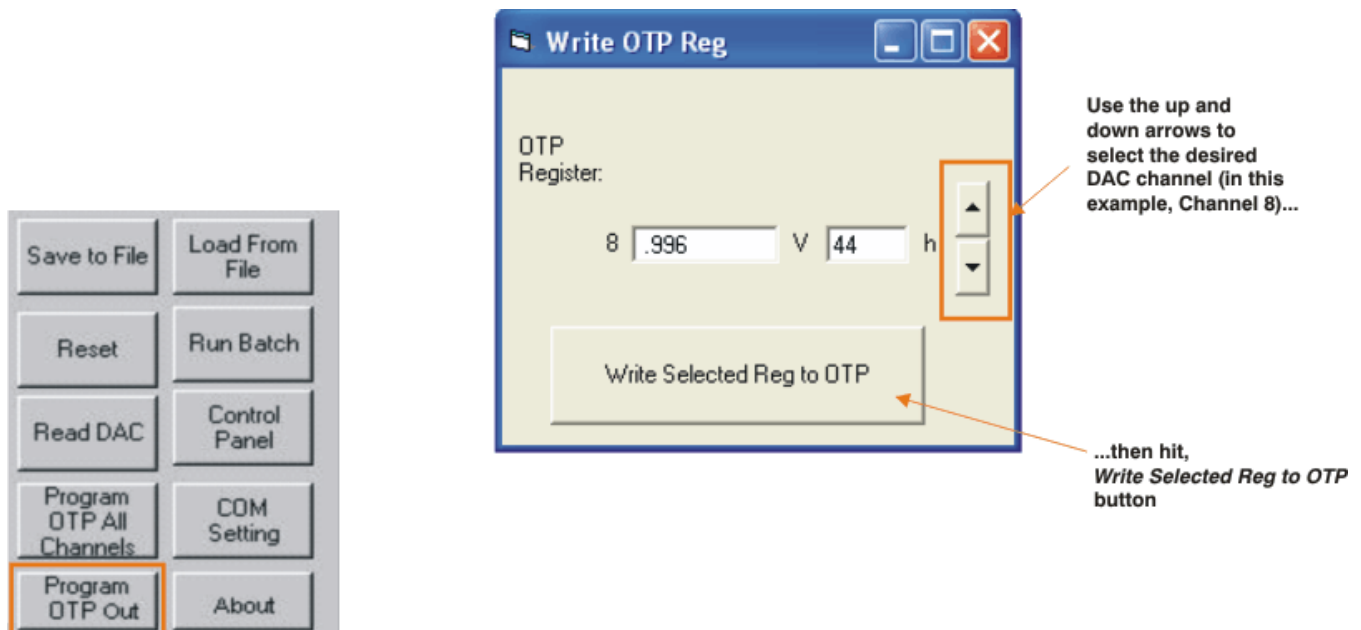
Save to File

Load From File

Reset

Run Batch

Read DAC

Control Panel

Program OTP All Channels

COM Setting

Program OTP Out

About

Write OTP Reg

OTP Register:

8 .996 V 44 h

Write Selected Reg to OTP

Use the up and down arrows to select the desired DAC channel (in this example, Channel 8)...

...then hit, *Write Selected Reg to OTP* button